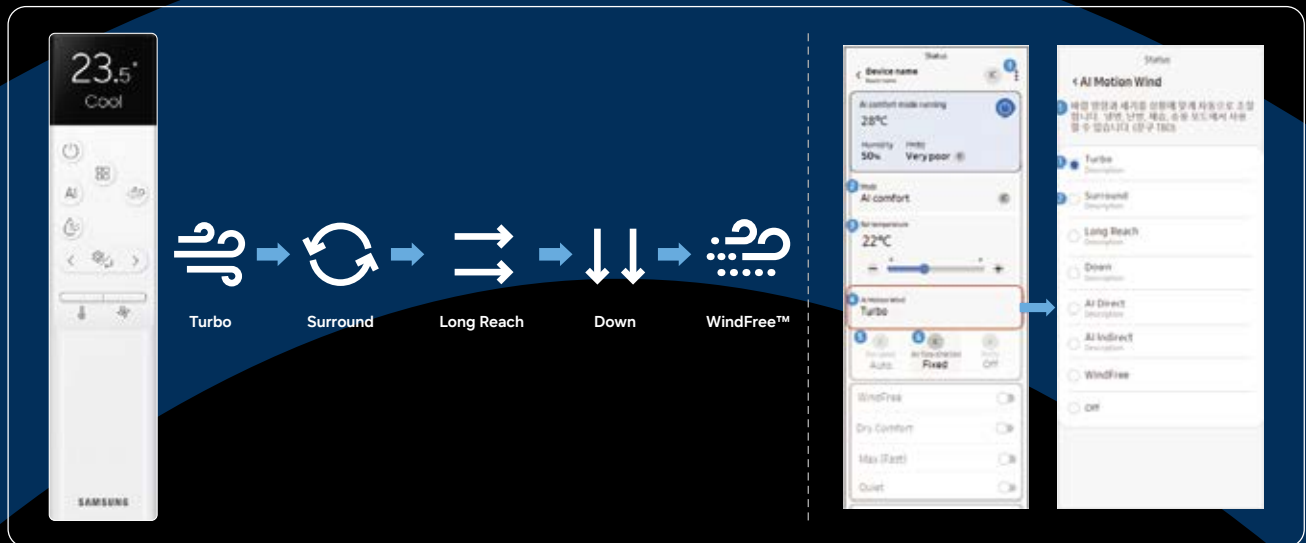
23.5°
Cool

AI

SAMSUNG

Turbo
Surround
Long Reach
Down
WindFree™

Status
< Device name
AI comfort mode running
28℃
Humidity 50%
Very poor
1
Mode
AI comfort
2
Set temperature
22℃
3
Turbo
4
5
Auto
Fixed
Off
WindFree
Dry Comfort
Max (Fast)
Quiet

Status
< AI Motion Wind
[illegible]
Turbo
Description
Surround
Description
Long Reach
Description
Down
Description
AI Direct
Description
AI Indirect
Description
WindFree
Off